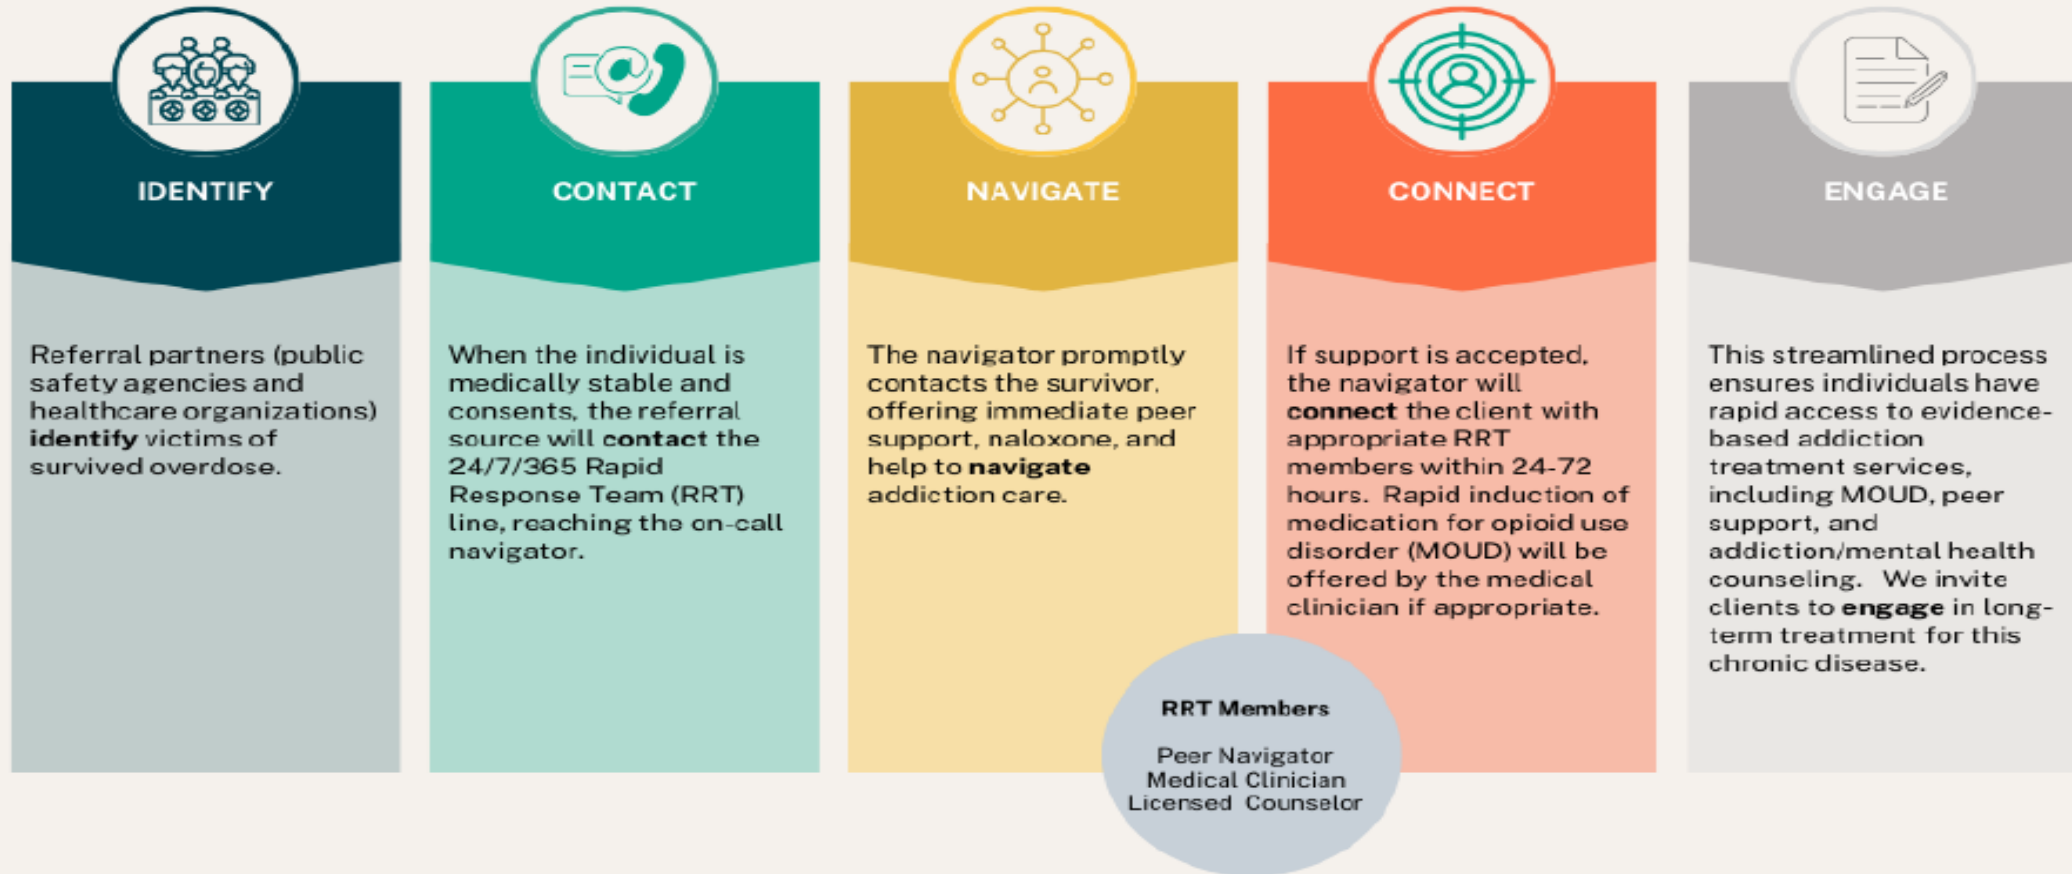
IDENTIFY

Referral partners (public safety agencies and healthcare organizations) identify victims of survived overdose.

CONTACT

When the individual is medically stable and consents, the referral source will contact the 24/7/365 Rapid Response Team (RRT) line, reaching the on-call navigator.

NAVIGATE

The navigator promptly contacts the survivor, offering immediate peer support, naloxone, and help to navigate addiction care.

CONNECT

If support is accepted, the navigator will connect the client with appropriate RRT members within 24-72 hours. Rapid induction of medication for opioid use disorder (MOUD) will be offered by the medical clinician if appropriate.

ENGAGE

This streamlined process ensures individuals have rapid access to evidence-based addiction treatment services, including MOUD, peer support, and addiction/mental health counseling. We invite clients to engage in long-term treatment for this chronic disease.

RRT Members

Peer Navigator
Medical Clinician
Licensed Counselor